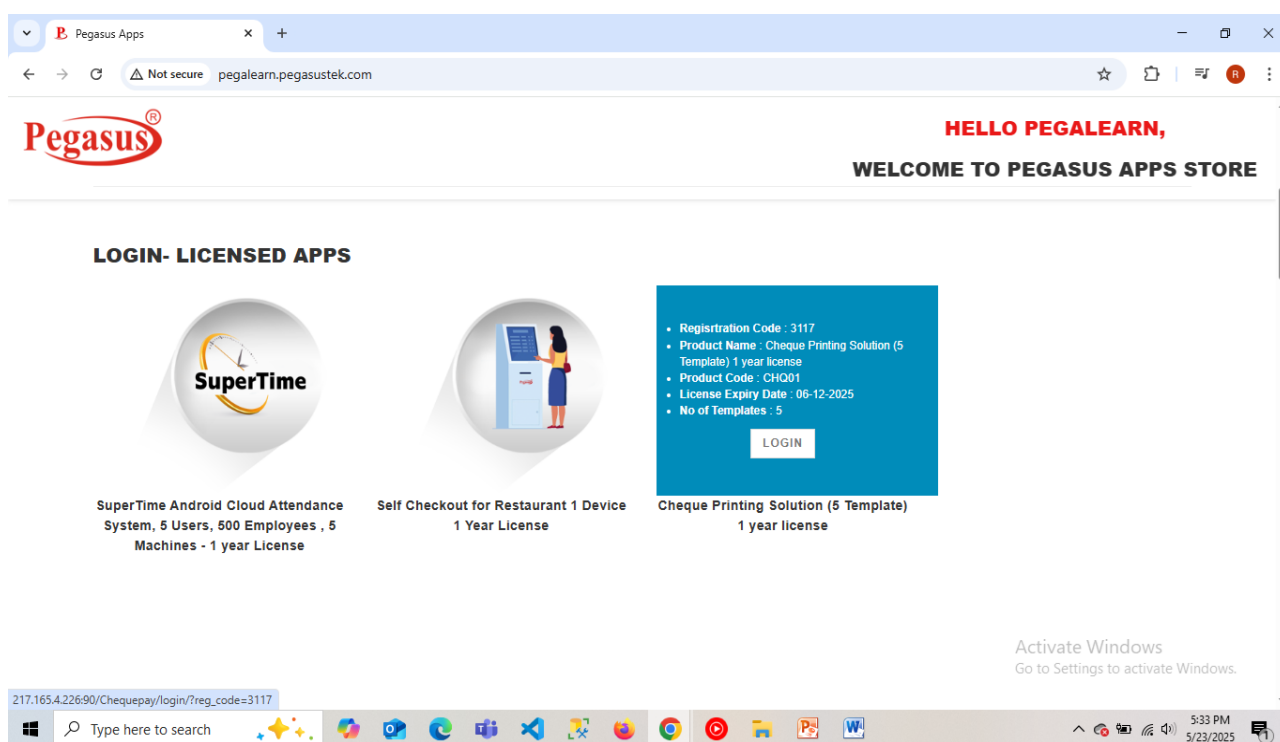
Pegasus Apps

Not secure pegalearn.pegasustek.com

Pegasus®

HELLO PEGALEARN,

WELCOME TO PEGASUS APPS STORE

LOGIN- LICENSED APPS

SuperTime

- Regisrtration Code : 3117
- Product Name : Cheque Printing Solution (5 Template) 1 year license
- Product Code : CHQ01
- License Expiry Date : 06-12-2025
- No of Templates : 5

LOGIN

SuperTime Android Cloud Attendance System, 5 Users, 500 Employees , 5 Machines - 1 year License

Self Checkout for Restaurant 1 Device 1 Year License

Cheque Printing Solution (5 Template) 1 year license

Activate Windows
Go to Settings to activate Windows.

217.165.4.226:90/Chequepay/login/?reg_code=3117

Type here to search

5:33 PM
5/23/2025